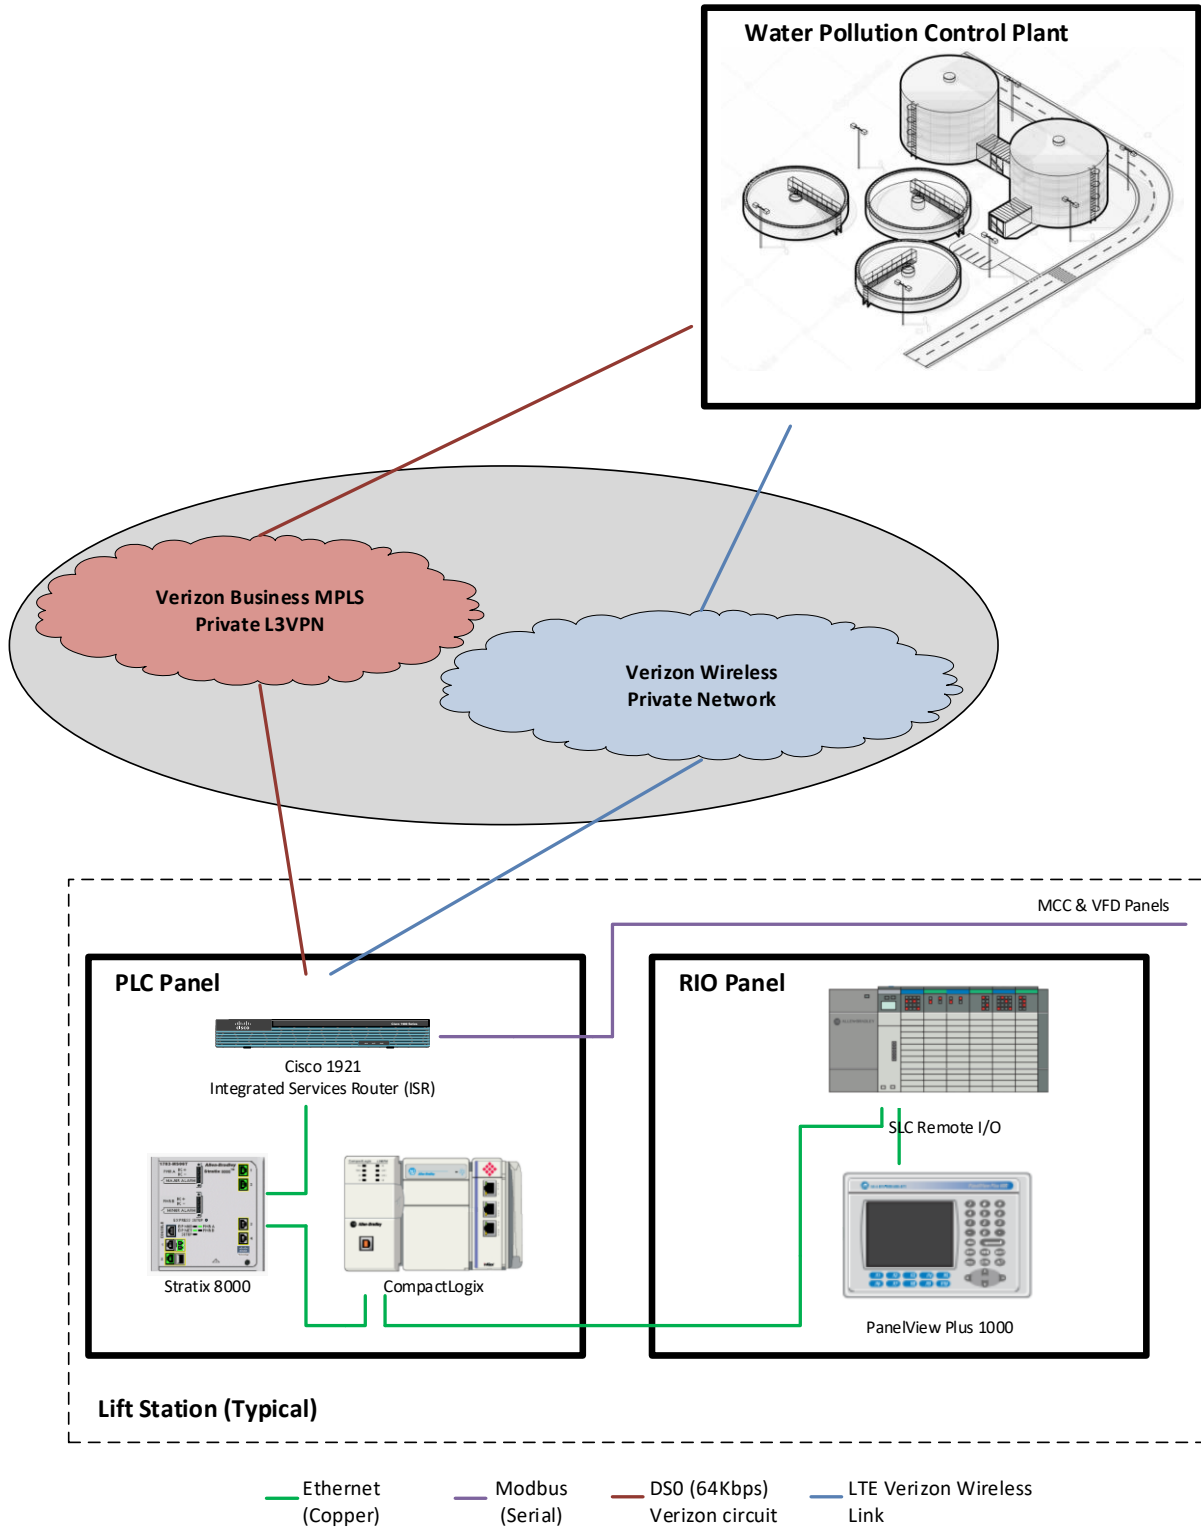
Water Pollution Control Plant

Verizon Business MPLS
Private L3VPN

Verizon Wireless
Private Network

MCC & VFD Panels

PLC Panel

Cisco 1921
Integrated Services Router (ISR)

Stratix 8000

CompactLogix

RIO Panel

SLC Remote I/O

PanelView Plus 1000

Lift Station (Typical)

Ethernet (Copper)

Modbus (Serial)

DS0 (64Kbps) Verizon circuit

LTE Verizon Wireless Link